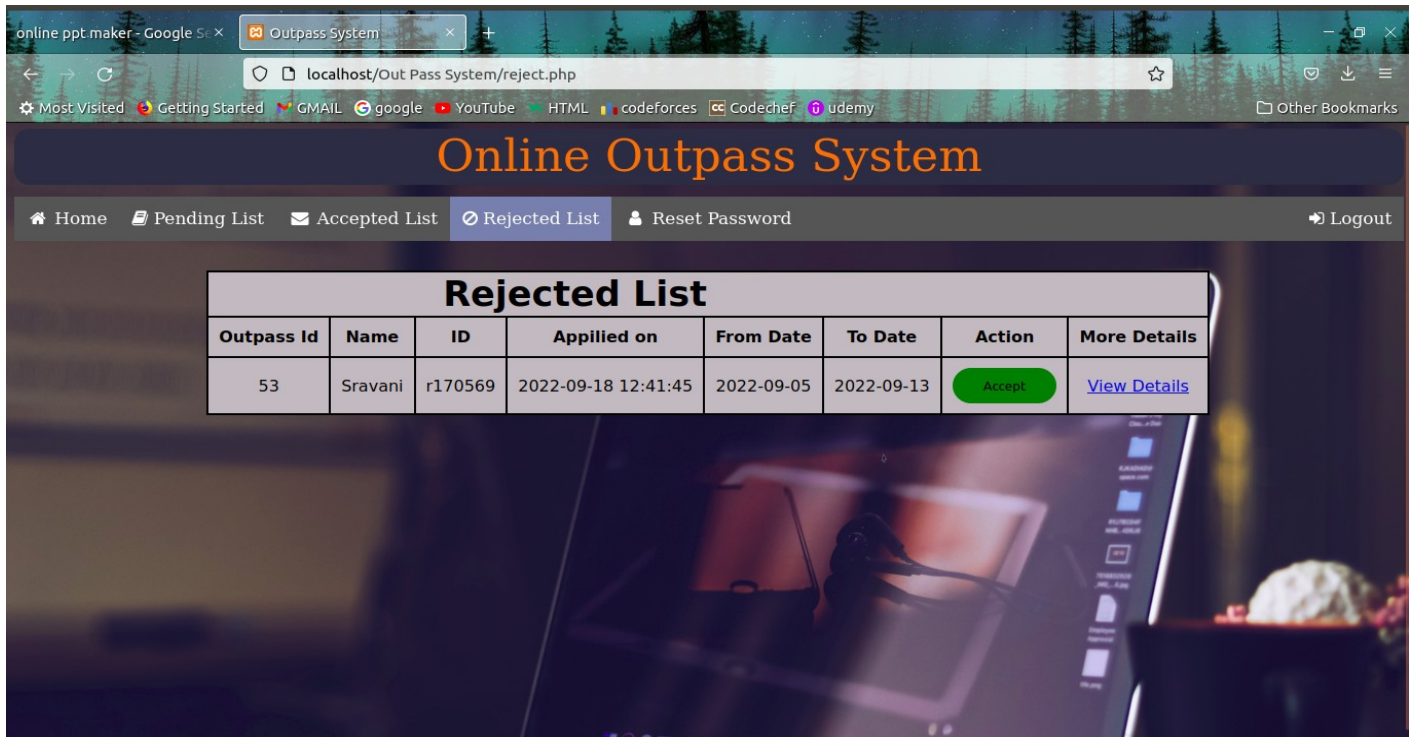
online ppt maker - Google S ×
Outpass System ×
+

localhost/Out Pass System/reject.php

Most Visited  Getting Started  GMAIL  google  YouTube  HTML  codeforces  Codechef  udemy
Other Bookmarks

Online Outpass System

Home  Pending List  Accepted List  Rejected List  Reset Password
Logout

Rejected List

| Outpass Id | Name | ID | Appilied on | From Date | To Date | Action | More Details |
|---|---|---|---|---|---|---|---|
| 53 | Sravani | r170569 | 2022-09-18 12:41:45 | 2022-09-05 | 2022-09-13 | Accept | View Details |